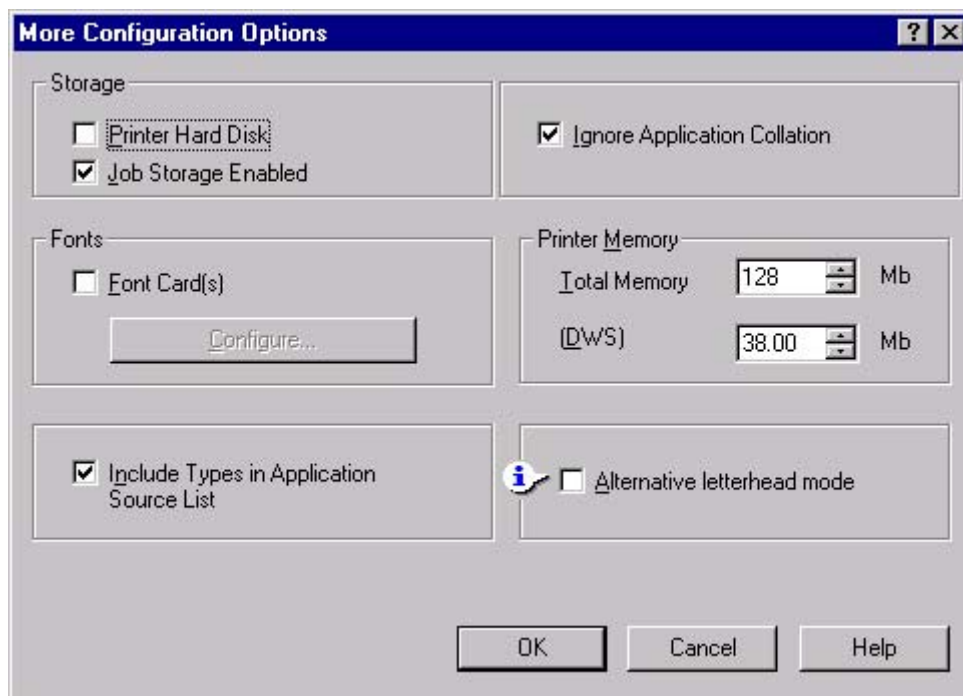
More Configuration Options

?

Storage

Printer Hard Disk

Job Storage Enabled

Ignore Application Collation

Fonts

Font Card(s)

Configure...

Printer Memory

Total Memory 128 Mb

(DWS) 38.00 Mb

Include Types in Application Source List

i

Alternative letterhead mode

OK

Cancel

Help